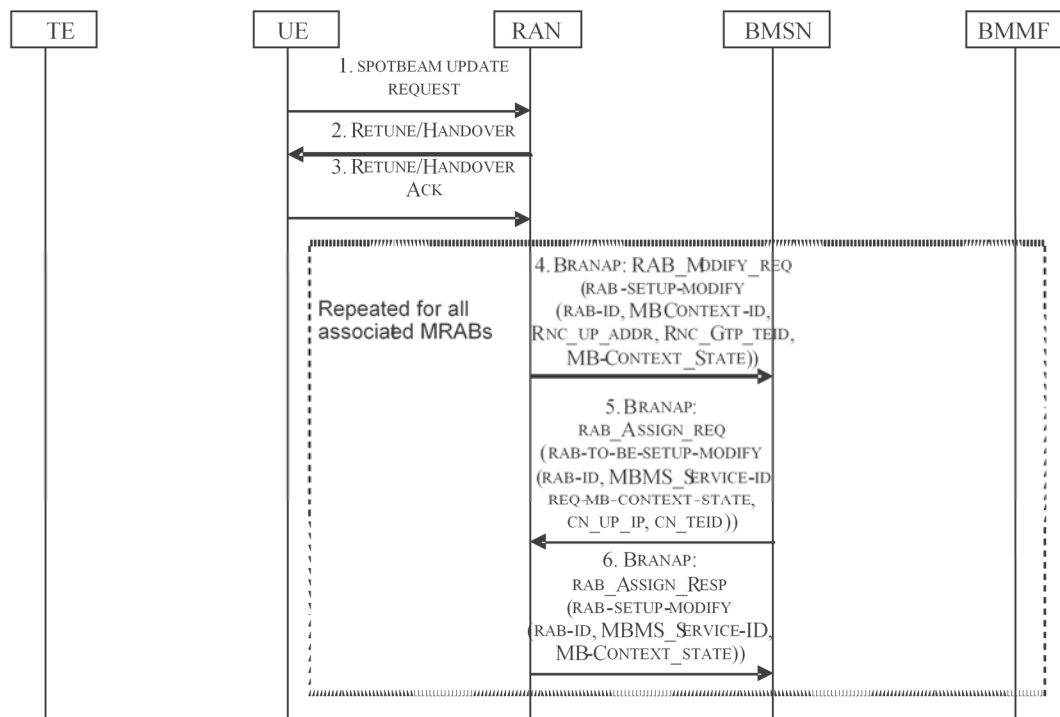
TE

UE

RAN

BMSN

BMMF

1. SPOTBEAM UPDATE REQUEST

2. RETUNE/HANDOVER

3. RETUNE/HANDOVER ACK

Repeated for all associated MRABs

4. BRANAP: RAB_MODIFY_REQ (RAB-SETUP-MODIFY (RAB-ID, MBCONTEXT-ID, RNC_UP_ADDR, RNC_GTP_TEID, MB-CONTEXT_STATE))

5. BRANAP: RAB_ASSIGN_REQ (RAB-TO-BE-SETUP-MODIFY (RAB-ID, MBMS_SERVICE-ID REQ-MB-CONTEXT-STATE, CN_UP_IP, CN_TEID))

6. BRANAP: RAB_ASSIGN_RESP (RAB-SETUP-MODIFY (RAB-ID, MBMS_SERVICE-ID, MB-CONTEXT_STATE))